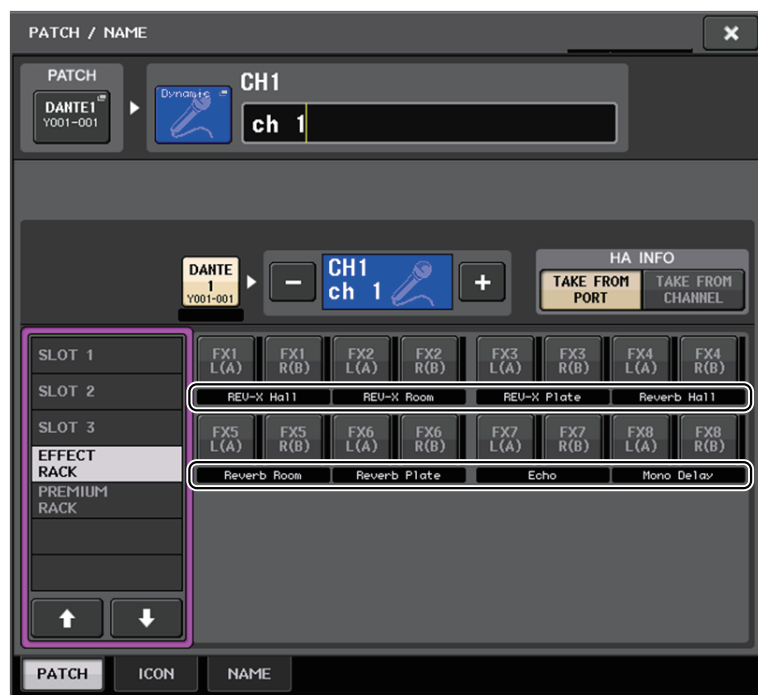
PATCH / NAME

PATCH

DANTE1
Y001-001

Dynamic

CH1

ch 1

DANTE
1
Y001-001

CH1
ch 1

HA INFO

TAKE FROM PORT

TAKE FROM CHANNEL

SLOT 1

SLOT 2

SLOT 3

EFFECT RACK

PREMIUM RACK

| FX1 L(A) | FX1 R(B) | FX2 L(A) | FX2 R(B) | FX3 L(A) | FX3 R(B) | FX4 L(A) | FX4 R(B) |
|---|---|---|---|---|---|---|---|
| REV-X Hall | | REV-X Room | | REV-X Plate | | Reverb Hall | |
| FX5 L(A) | FX5 R(B) | FX6 L(A) | FX6 R(B) | FX7 L(A) | FX7 R(B) | FX8 L(A) | FX8 R(B) |
| Reverb Room | | Reverb Plate | | Echo | | Mono Delay | |

PATCH

ICON

NAME